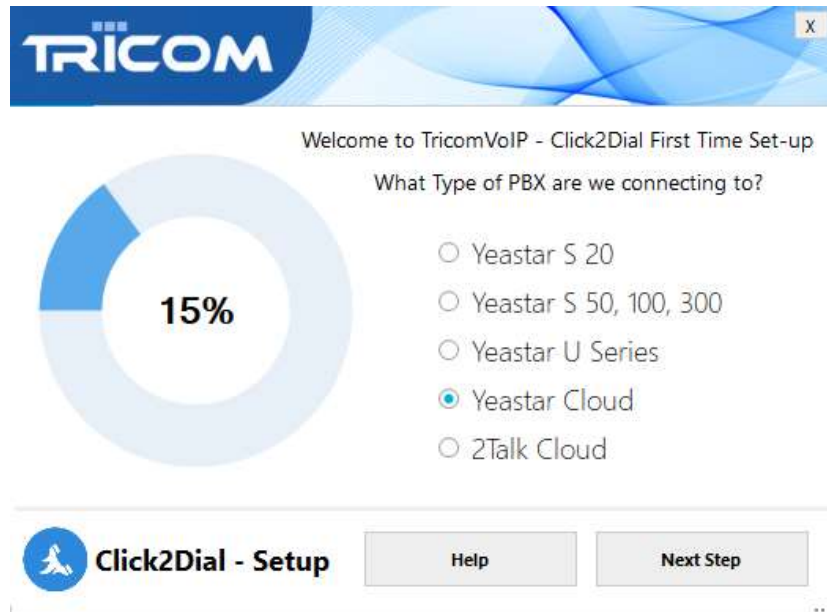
TRICOM

X

Welcome to TricomVoIP - Click2Dial First Time Set-up

What Type of PBX are we connecting to?

15%

Yeastar S 20

Yeastar S 50, 100, 300

Yeastar U Series

Yeastar Cloud

2Talk Cloud

Click2Dial - Setup

Help

Next Step